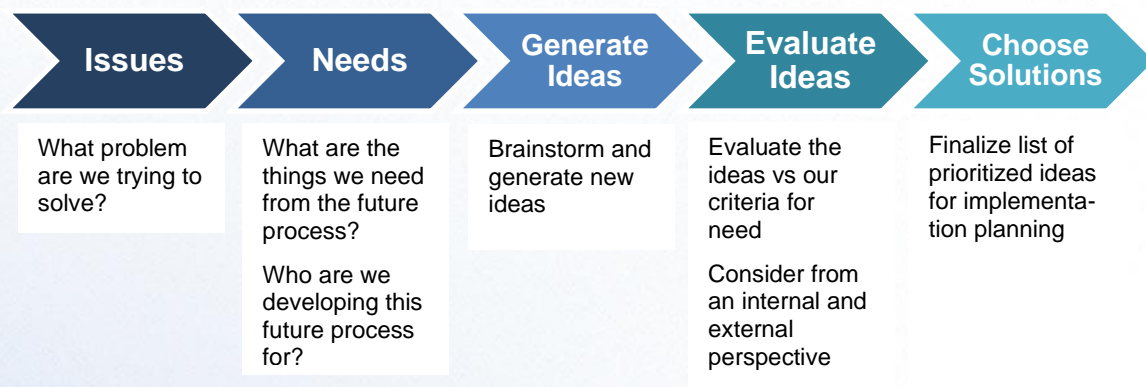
Issues

Needs

Generate Ideas

Evaluate Ideas

Choose Solutions

What problem are we trying to solve?

What are the things we need from the future process?

Who are we developing this future process for?

Brainstorm and generate new ideas

Evaluate the ideas vs our criteria for need

Consider from an internal and external perspective

Finalize list of prioritized ideas for implementation planning